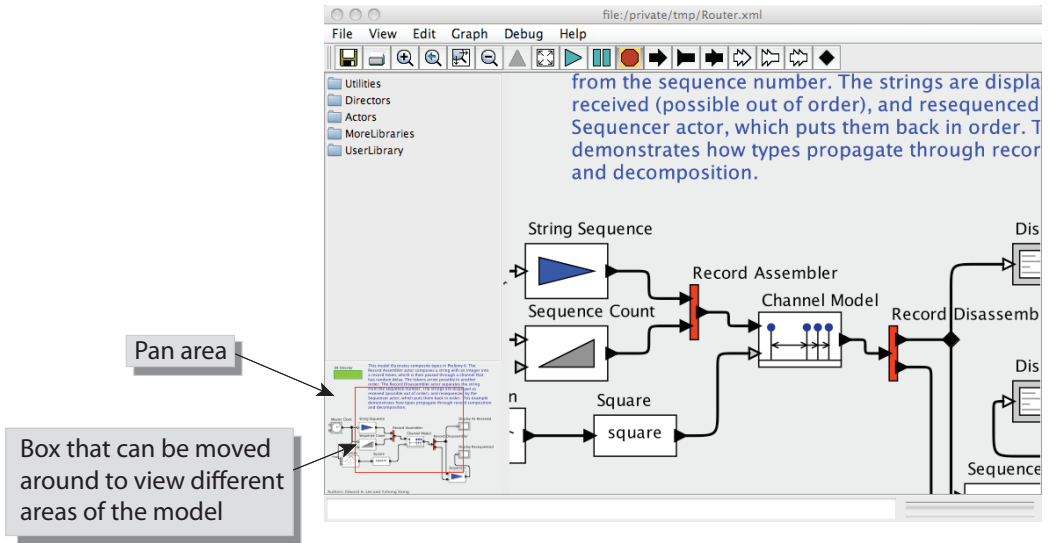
file:/private/tmp/Router.xml

File View Edit Graph Debug Help

Utilities
Directors
Actors
MoreLibraries
UserLibrary

from the sequence number. The strings are displa received (possible out of order), and resequenced Sequencer actor, which puts them back in order. T demonstrates how types propagate through recor and decomposition.

String Sequence
Record Assembler
Channel Model
Sequence Count
Record Disassemb
Square
square
Dis
Dis
Sequence
n

Pan area

Box that can be moved around to view different areas of the model

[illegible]